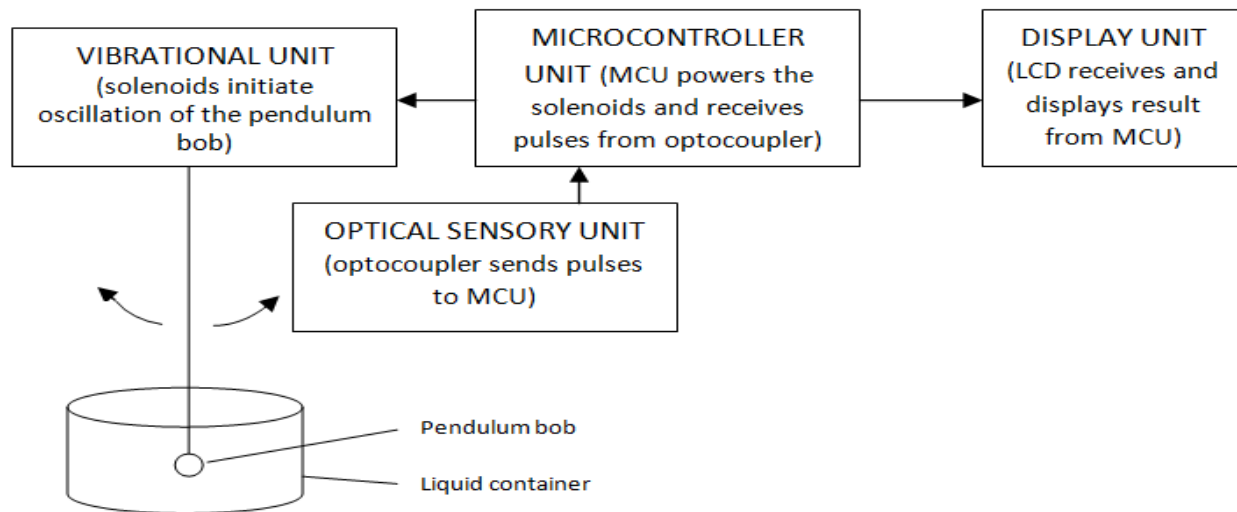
VIBRATIONAL UNIT
(solenoids initiate oscillation of the pendulum bob)

MICROCONTROLLER UNIT (MCU powers the solenoids and receives pulses from optocoupler)

DISPLAY UNIT
(LCD receives and displays result from MCU)

OPTICAL SENSORY UNIT
(optocoupler sends pulses to MCU)

Pendulum bob

Liquid container